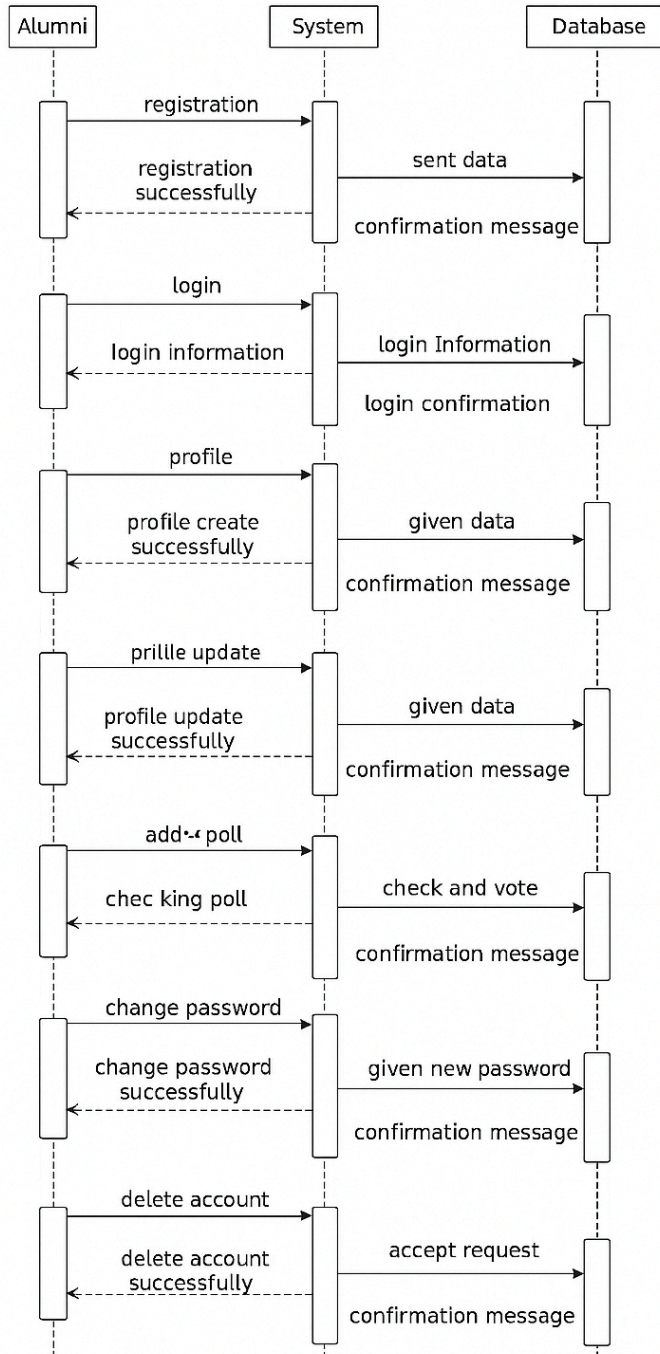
Alumni

System

Database

registration

registration successfully

sent data

confirmation message

login

login information

login Information

login confirmation

profile

profile create successfully

given data

confirmation message

prille update

profile update successfully

given data

confirmation message

add·-‹ poll

chec king poll

check and vote

confirmation message

change password

change password successfully

given new password

confirmation message

delete account

delete account successfully

accept request

confirmation message